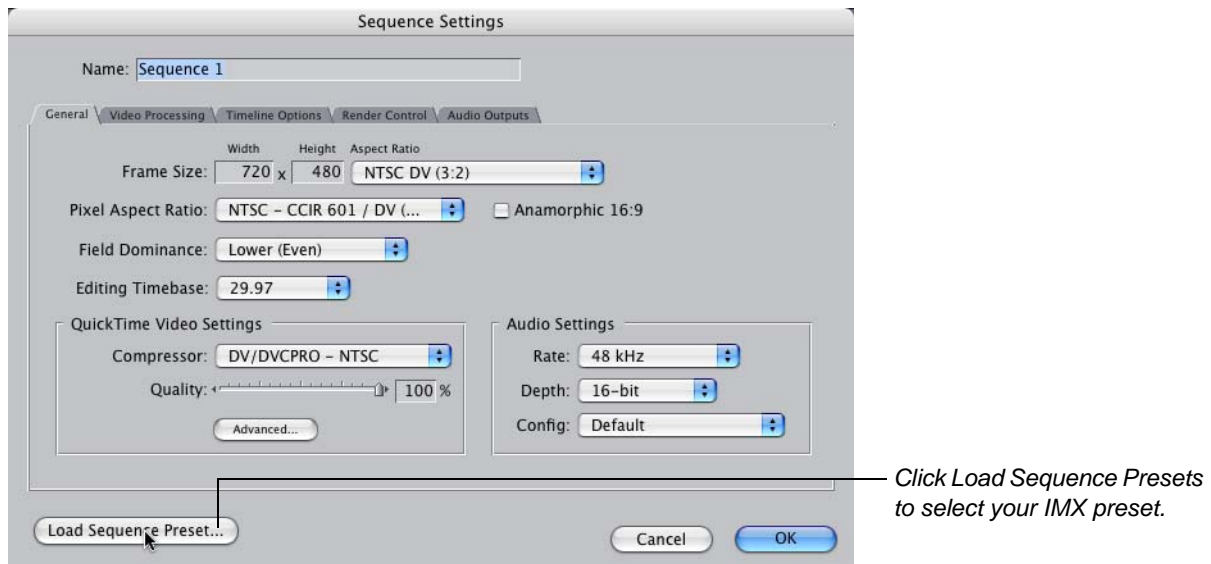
Sequence Settings

Name: Sequence 1

General | Video Processing | Timeline Options | Render Control | Audio Outputs

Width Height Aspect Ratio

Frame Size: 720 x 480 NTSC DV (3:2)

Pixel Aspect Ratio: NTSC – CCIR 601 / DV (...

Anamorphic 16:9

Field Dominance: Lower (Even)

Editing Timebase: 29.97

QuickTime Video Settings

Compressor: DV/DVCPRO – NTSC

Quality: 100 %

Advanced...

Audio Settings

Rate: 48 kHz

Depth: 16-bit

Config: Default

Load Sequence Preset...

Cancel

OK

Click Load Sequence Presets to select your IMX preset.